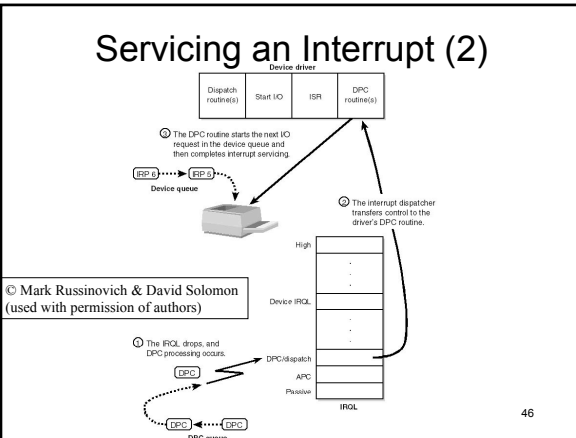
Servicing an Interrupt (2)

Device driver

| Dispatch routine(s) | Start I/O | ISR | DPC routine(s) |
|---|---|---|---|

3 The DPC routine starts the next I/O request in the device queue and then completes interrupt servicing.

IRP 6 IRP 5

Device queue

2 The interrupt dispatcher transfers control to the driver's DPC routine.

High

.
.
.

Device IRQL

.
.
.

© Mark Russinovich & David Solomon (used with permission of authors)

1 The IRQL drops, and DPC processing occurs.

DPC

DPC/dispatch

APC

Passive

IRQL

DPC DPC

DPC queue

46